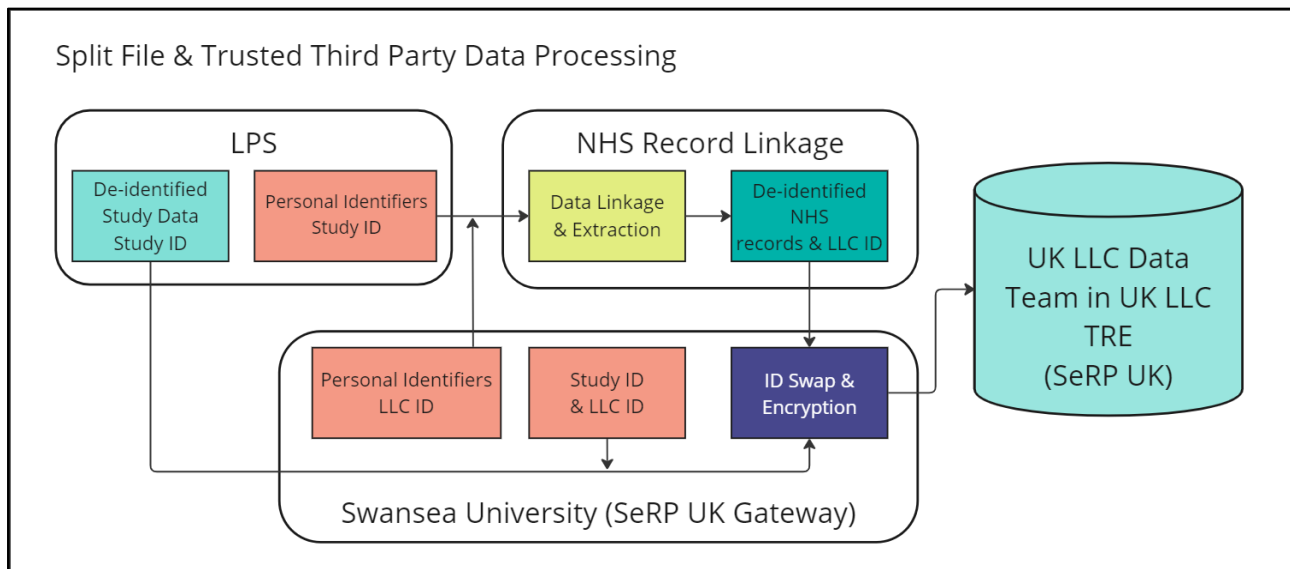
Split File & Trusted Third Party Data Processing

LPS

De-identified Study Data Study ID

Personal Identifiers Study ID

NHS Record Linkage

Data Linkage & Extraction

De-identified NHS records & LLC ID

UK LLC Data Team in UK LLC TRE (SeRP UK)

Personal Identifiers LLC ID

Study ID & LLC ID

ID Swap & Encryption

Swansea University (SeRP UK Gateway)